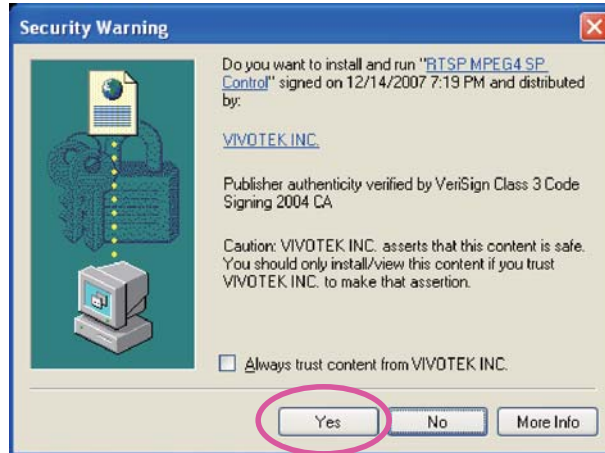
Security Warning

Do you want to install and run "RTSP MPEG4 SP Control" signed on 12/14/2007 7:19 PM and distributed by:

VIVOTEK INC.

Publisher authenticity verified by VeriSign Class 3 Code Signing 2004 CA

Caution: VIVOTEK INC. asserts that this content is safe. You should only install/view this content if you trust VIVOTEK INC. to make that assertion.

Always trust content from VIVOTEK INC.

Yes

No

More Info